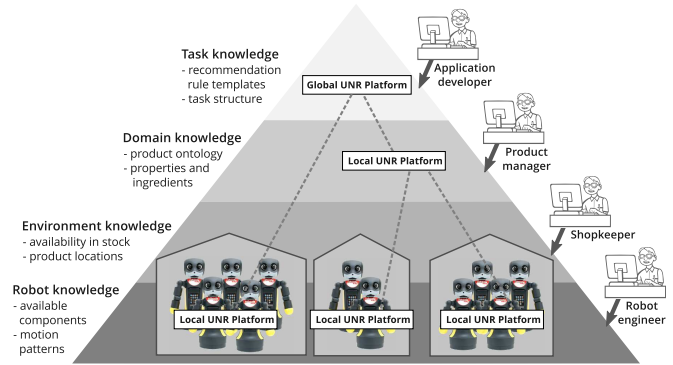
Task knowledge
- recommendation rule templates
- task structure

Global UNR Platform

Application developer

Domain knowledge
- product ontology
- properties and ingredients

Local UNR Platform

Product manager

Environment knowledge
- availability in stock
- product locations

Shopkeeper

Robot knowledge
- available components
- motion patterns

Local UNR Platform

Local UNR Platform

Local UNR Platform

Robot engineer